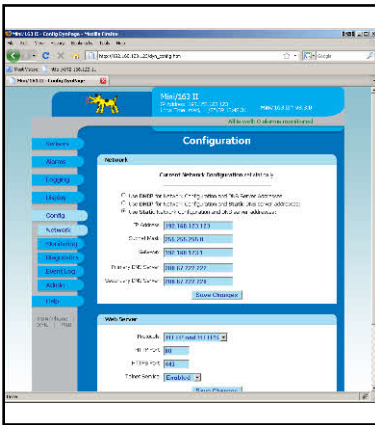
Mini/163 II - Config/Configs - Mozilla Firefox

http://192.168.123.123/cfg_config.htm

Mini/163 II - Config/Configs

Mini/163 II

All sensors are monitored

Configuration

Sensors
Alarms
Logging
Display
Config
Network
Monitoring
Diagnostics
Event Log
Admin
Help

Network

Current Network Configuration: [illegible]

Use DHCP for Network Configuration and DNS Server Addresses
Use DHCP for Network Configuration and Static DNS Server Addresses
Use Static Network Configuration and DNS Server Addresses

IP Address 192.168.123.123
Subnet Mask 255.255.255.0
Gateway 192.168.123.1
Primary DNS Server 208.67.222.222
Secondary DNS Server 208.67.222.220

Save Changes

Web Server

Protocols HTTP and HTTPS
HTTP Port 80
HTTPS Port 443
Telnet Server Enabled

Save Changes

Done